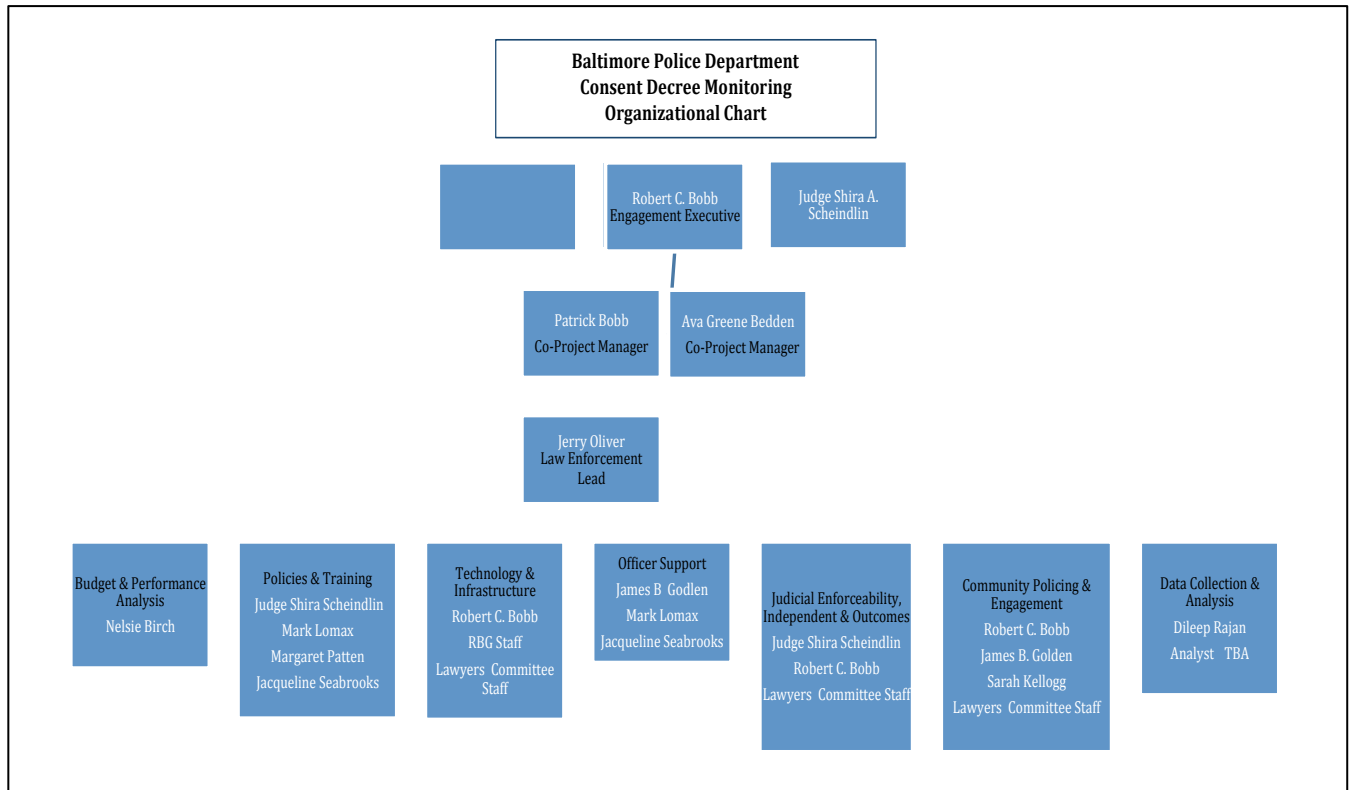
Baltimore Police Department
Consent Decree Monitoring
Organizational Chart

Robert C. Bobb
Engagement Executive

Judge Shira A. Scheindlin

Patrick Bobb
Co-Project Manager

Ava Greene Bedden
Co-Project Manager

Jerry Oliver
Law Enforcement Lead

Budget & Performance Analysis
Nelsie Birch

Policies & Training
Judge Shira Scheindlin
Mark Lomax
Margaret Patten
Jacqueline Seabrooks

Technology & Infrastructure
Robert C. Bobb
RBG Staff
Lawyers Committee Staff

Officer Support
James B Godlen
Mark Lomax
Jacqueline Seabrooks

Judicial Enforceability, Independent & Outcomes
Judge Shira Scheindlin
Robert C. Bobb
Lawyers Committee Staff

Community Policing & Engagement
Robert C. Bobb
James B. Golden
Sarah Kellogg
Lawyers Committee Staff

Data Collection & Analysis
Dileep Rajan
Analyst TBA